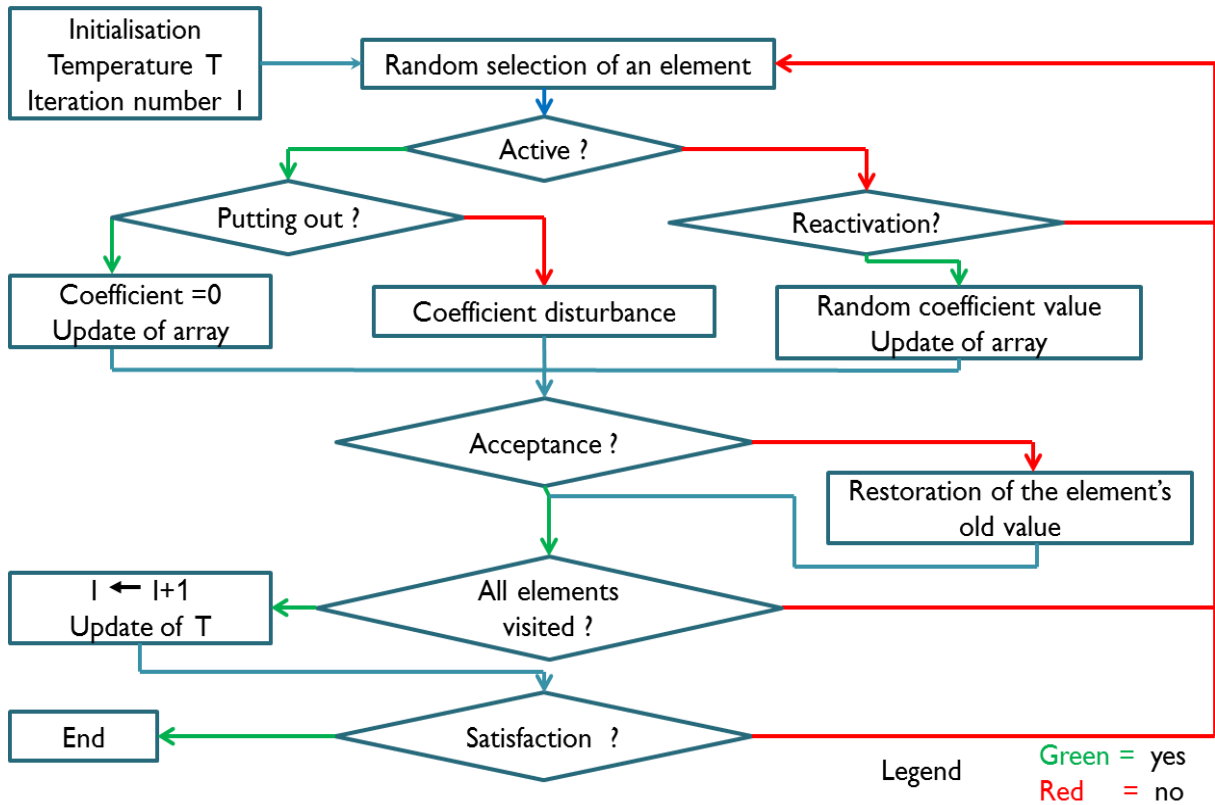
Initialisation
Temperature T
Iteration number I

Random selection of an element

Active ?

Putting out ?

Reactivation?

Coefficient =0
Update of array

Coefficient disturbance

Random coefficient value
Update of array

Acceptance ?

Restoration of the element's old value

I ← I+1
Update of T

All elements visited ?

End

Satisfaction ?

Legend

Green = yes
Red = no